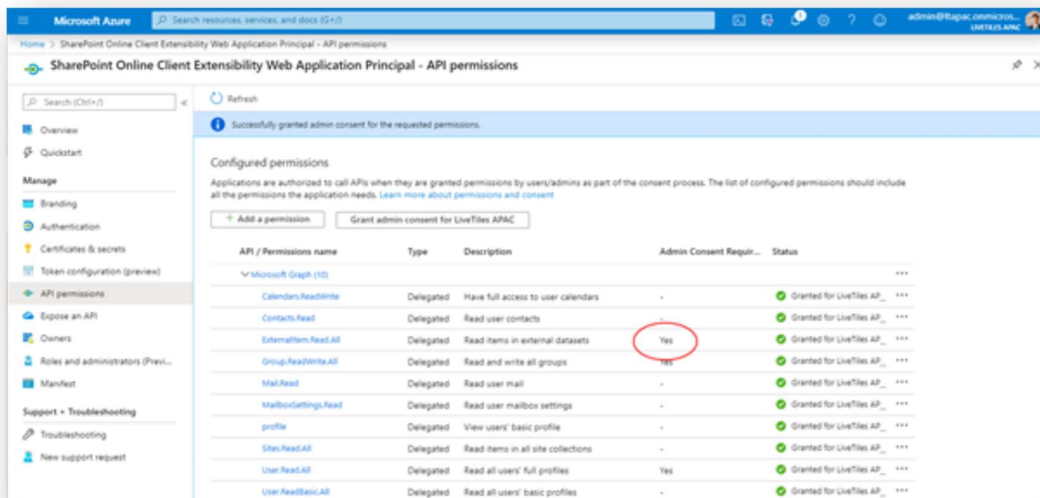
Microsoft Azure

Search resources, services, and docs (G+/)

admin@ltapac.onmicros...
LIVETILES APAC

Home > SharePoint Online Client Extensibility Web Application Principal - API permissions

SharePoint Online Client Extensibility Web Application Principal - API permissions

Search (Ctrl+/)

Overview

Quickstart

Manage

Branding

Authentication

Certificates & secrets

Token configuration (preview)

API permissions

Expose an API

Owners

Roles and administrators (Previ...

Manifest

Support + Troubleshooting

Troubleshooting

New support request

Refresh

Successfully granted admin consent for the requested permissions.

Configured permissions

Applications are authorized to call APIs when they are granted permissions by users/admins as part of the consent process. The list of configured permissions should include all the permissions the application needs. Learn more about permissions and consent

+ Add a permission

Grant admin consent for LiveTiles APAC

| API / Permissions name | Type | Description | Admin Consent Requir... | Status | |
|---|---|---|---|---|---|
| Microsoft Graph (10) | | | | | ··· |
| Calendars.ReadWrite | Delegated | Have full access to user calendars | - | Granted for LiveTiles AP... | ··· |
| Contacts.Read | Delegated | Read user contacts | - | Granted for LiveTiles AP... | ··· |
| ExternalItem.Read.All | Delegated | Read items in external datasets | Yes | Granted for LiveTiles AP... | ··· |
| Group.ReadWrite.All | Delegated | Read and write all groups | Yes | Granted for LiveTiles AP... | ··· |
| Mail.Read | Delegated | Read user mail | - | Granted for LiveTiles AP... | ··· |
| MailboxSettings.Read | Delegated | Read user mailbox settings | - | Granted for LiveTiles AP... | ··· |
| profile | Delegated | View users' basic profile | - | Granted for LiveTiles AP... | ··· |
| Sites.Read.All | Delegated | Read items in all site collections | - | Granted for LiveTiles AP... | ··· |
| User.Read.All | Delegated | Read all users' full profiles | Yes | Granted for LiveTiles AP... | ··· |
| User.ReadBasic.All | Delegated | Read all users' basic profiles | - | Granted for LiveTiles AP... | ··· |